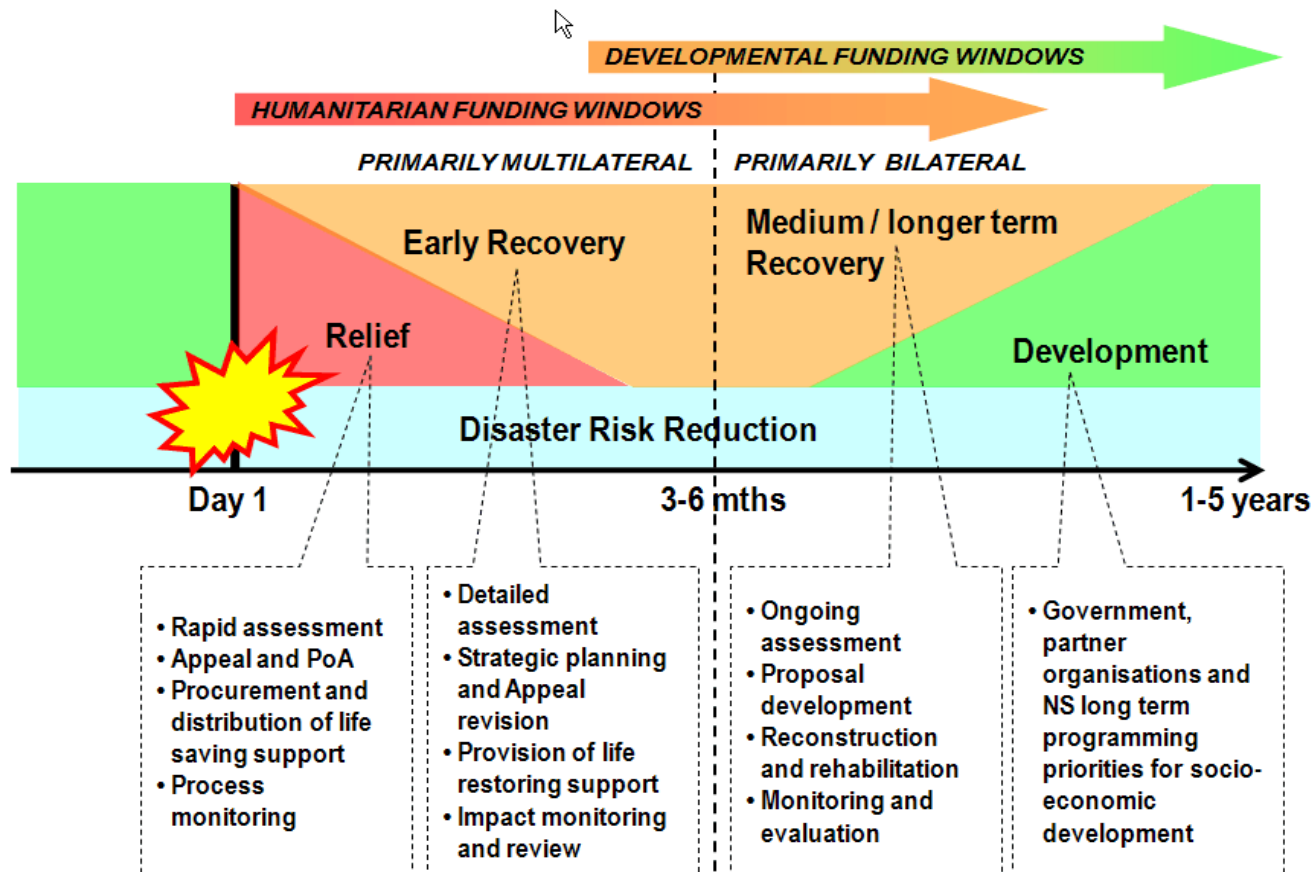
DEVELOPMENTAL FUNDING WINDOWS

HUMANITARIAN FUNDING WINDOWS

PRIMARILY MULTILATERAL

PRIMARILY BILATERAL

Early Recovery

Medium / longer term Recovery

Relief

Development

Disaster Risk Reduction

Day 1

3-6 mths

1-5 years

• Rapid assessment
• Appeal and PoA
• Procurement and distribution of life saving support
• Process monitoring

• Detailed assessment
• Strategic planning and Appeal revision
• Provision of life restoring support
• Impact monitoring and review

• Ongoing assessment
• Proposal development
• Reconstruction and rehabilitation
• Monitoring and evaluation

• Government, partner organisations and NS long term programming priorities for socio-economic development